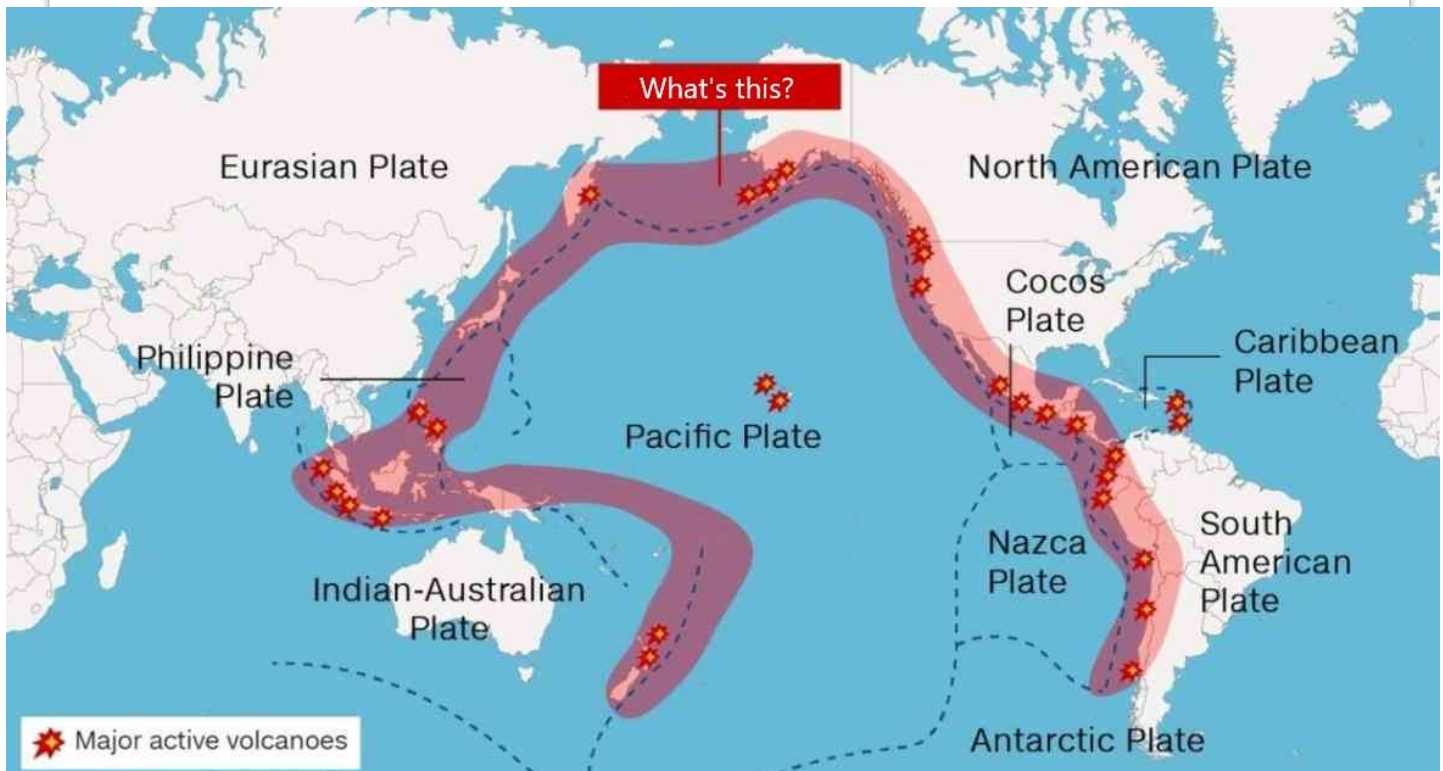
What's this?

Eurasian Plate

North American Plate

Cocos Plate

Caribbean Plate

Philippine Plate

Pacific Plate

South American Plate

Nazca Plate

Indian-Australian Plate

Antarctic Plate

Major active volcanoes